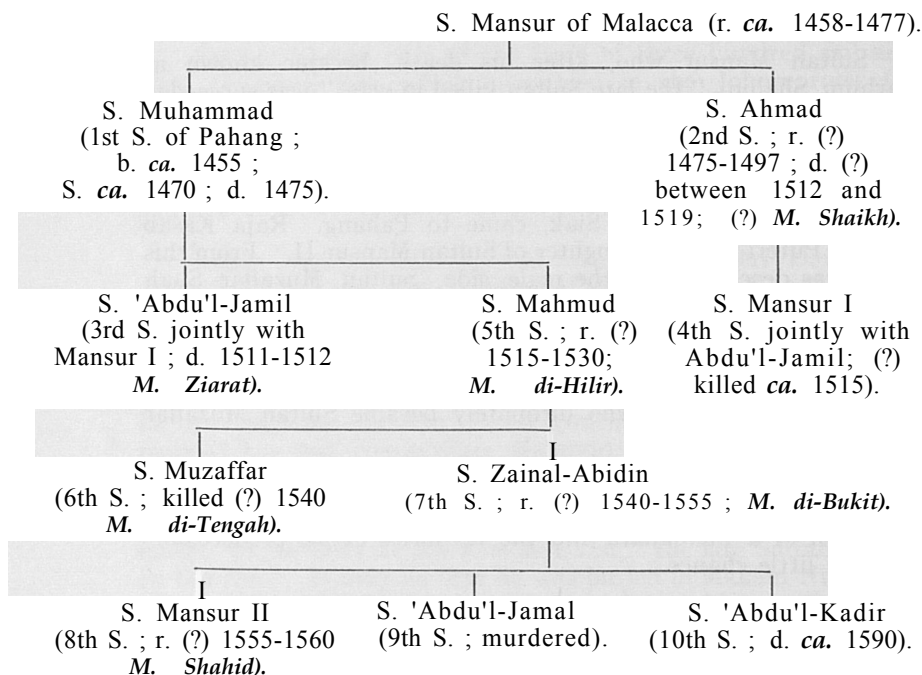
S. Mansur of Malacca (r. *ca.* 1458-1477).

S. Muhammad (1st S. of Pahang ; b. *ca.* 1455 ; S. *ca.* 1470 ; d. 1475).

S. Ahmad (2nd S. ; r. (?) 1475-1497 ; d. (?) between 1512 and 1519; (?) *M. Shaikh).*

S. 'Abdu'l-Jamil (3rd S. jointly with Mansur I ; d. 1511-1512 *M. Ziarat).*

S. Mahmud (5th S. ; r. (?) 1515-1530; *M. di-Hilir).*

S. Mansur I (4th S. jointly with Abdu'l-Jamil; (?) killed *ca.* 1515).

S. Muzaffar (6th S. ; killed (?) 1540 *M. di-Tengah).*

S. Zainal-Abidin (7th S. ; r. (?) 1540-1555 ; *M. di-Bukit).*

S. Mansur II (8th S. ; r. (?) 1555-1560 *M. Shahid).*

S. 'Abdu'l-Jamal (9th S. ; murdered).

S. 'Abdu'l-Kadir (10th S. ; d. *ca.* 1590).